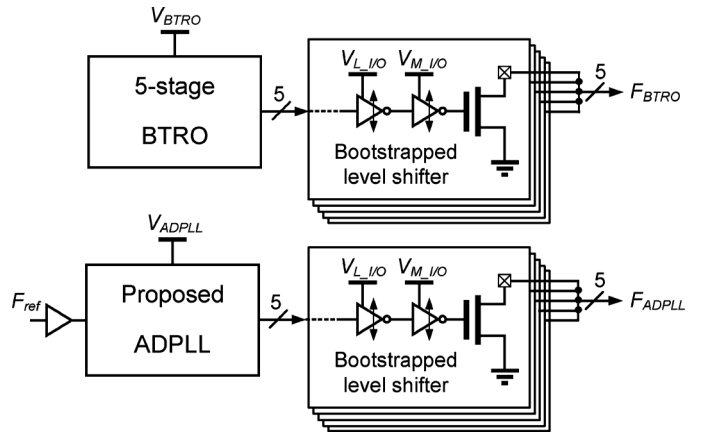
$V_{BTRO}$

5-stage

BTRO

5

$V_{L\_I/O}$

$V_{M\_I/O}$

Bootstrapped level shifter

5

$F_{BTRO}$

$V_{ADPLL}$

$F_{ref}$

Proposed

ADPLL

5

$V_{L\_I/O}$

$V_{M\_I/O}$

Bootstrapped level shifter

5

$F_{ADPLL}$